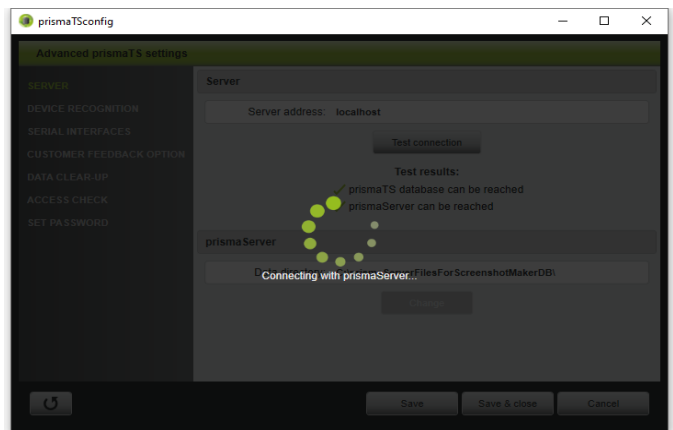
prismaTSconfig

Advanced prismaTS settings

SERVER
DEVICE RECOGNITION
SERIAL INTERFACES
CUSTOMER FEEDBACK OPTION
DATA CLEAR-UP
ACCESS CHECK
SET PASSWORD

Server

Server address: localhost

Test connection

Test results:
prismaTS database can be reached
prismaServer can be reached

prismaServer

D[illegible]FilesForScreenshotMakerDB\

Connecting with prismaServer...

Change

Save
Save & close
Cancel